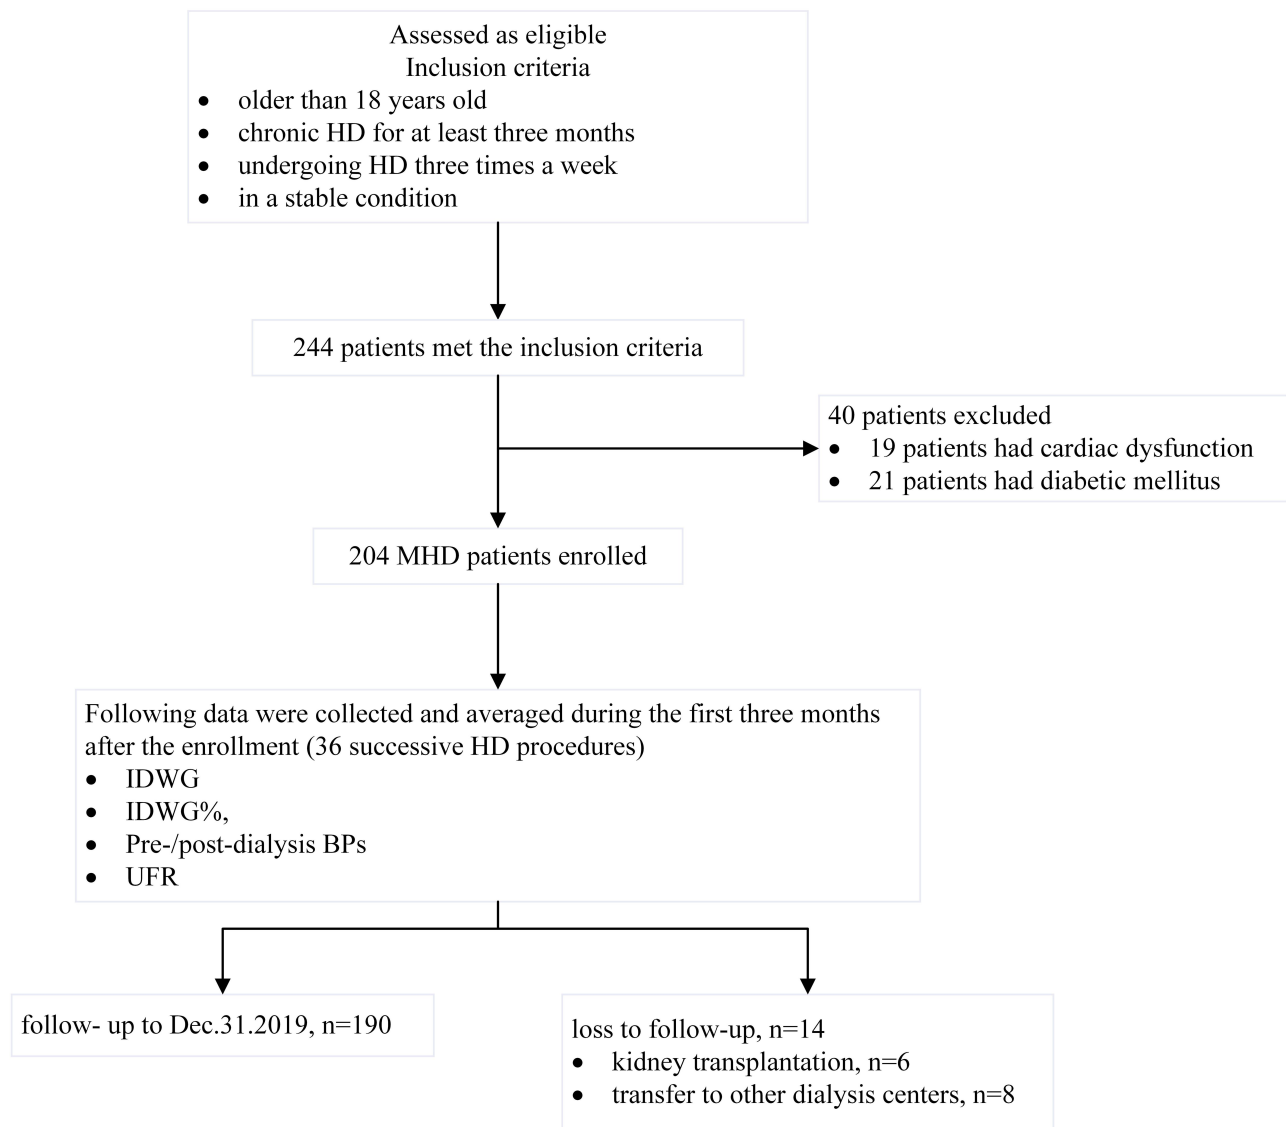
Assessed as eligible
Inclusion criteria
• older than 18 years old
• chronic HD for at least three months
• undergoing HD three times a week
• in a stable condition

244 patients met the inclusion criteria

40 patients excluded
• 19 patients had cardiac dysfunction
• 21 patients had diabetic mellitus

204 MHD patients enrolled

Following data were collected and averaged during the first three months after the enrollment (36 successive HD procedures)
• IDWG
• IDWG%,
• Pre-/post-dialysis BPs
• UFR

follow- up to Dec.31.2019, n=190

loss to follow-up, n=14
• kidney transplantation, n=6
• transfer to other dialysis centers, n=8